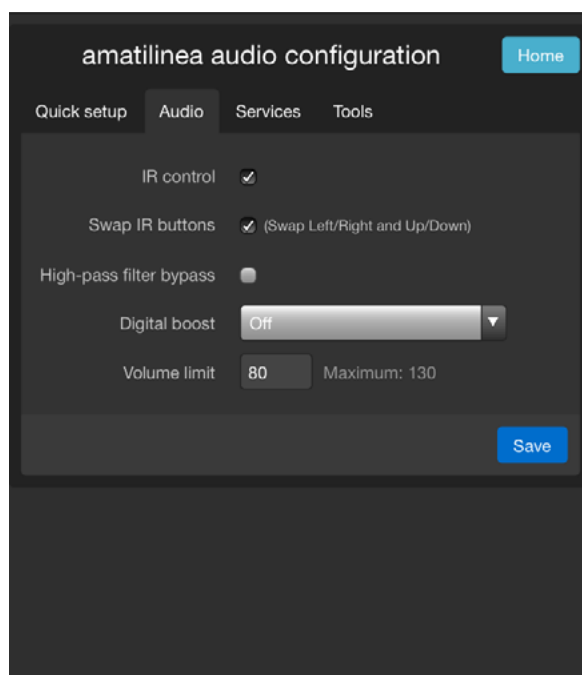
amatilinea audio configuration

Home

Quick setup Audio Services Tools

IR control

Swap IR buttons (Swap Left/Right and Up/Down)

High-pass filter bypass

Digital boost Off

Volume limit 80 Maximum: 130

Save